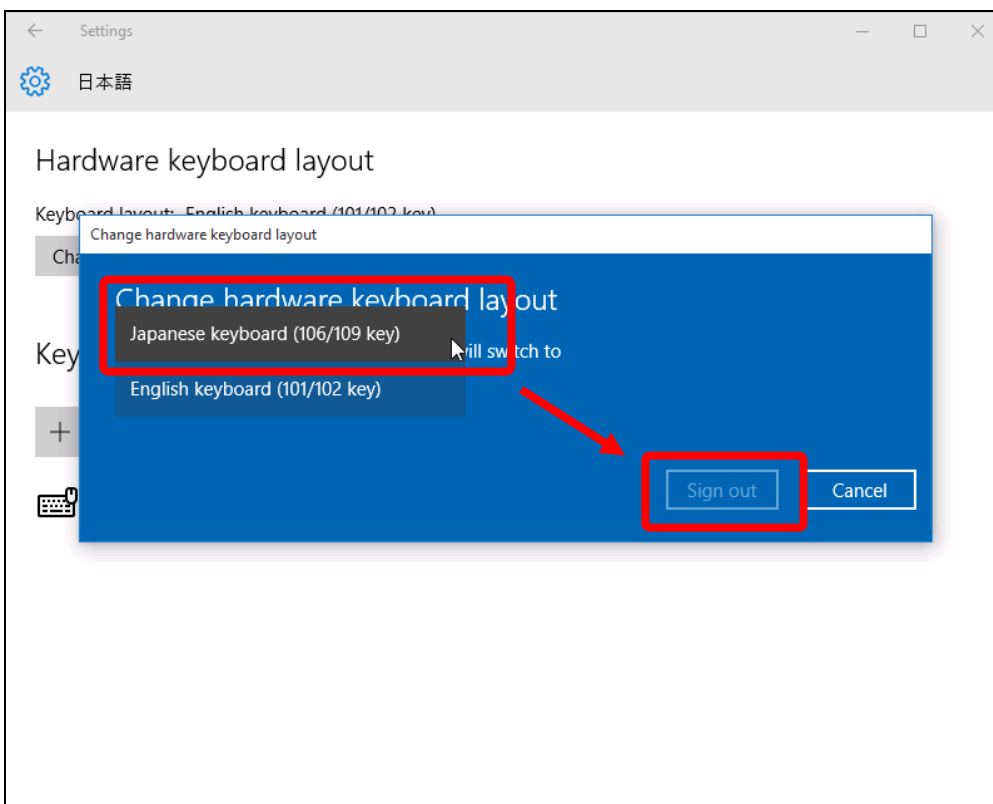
Settings

日本語

Hardware keyboard layout

Keyboard layout: English keyboard (101/102 key)

Cha

Key

+

Change hardware keyboard layout

Change hardware keyboard layout

Japanese keyboard (106/109 key)

will switch to

English keyboard (101/102 key)

Sign out

Cancel